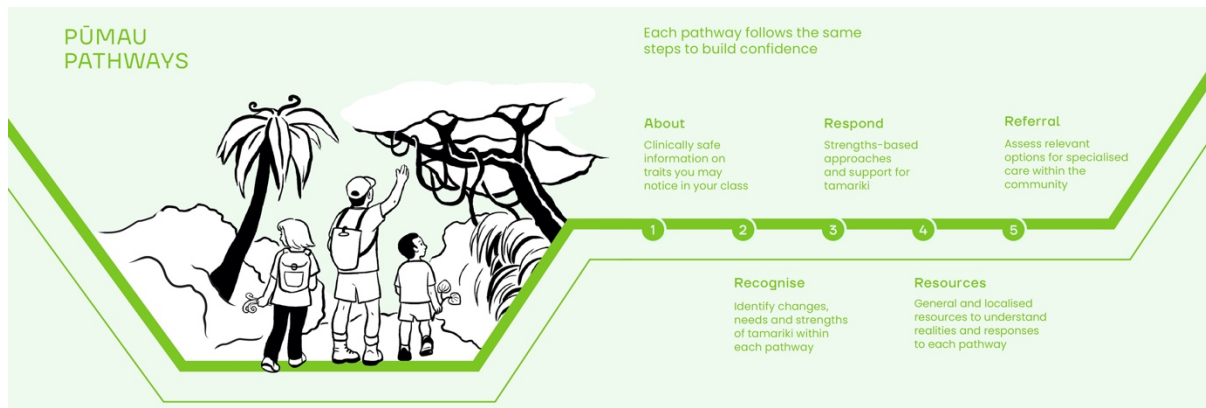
PŪMAU PATHWAYS

Each pathway follows the same steps to build confidence

About
Clinically safe information on traits you may notice in your class

Respond
Strengths-based approaches and support for tamariki

Referral
Assess relevant options for specialised care within the community

1

2

3

4

5

Recognise
Identify changes, needs and strengths of tamariki within each pathway

Resources
General and localised resources to understand realities and responses to each pathway